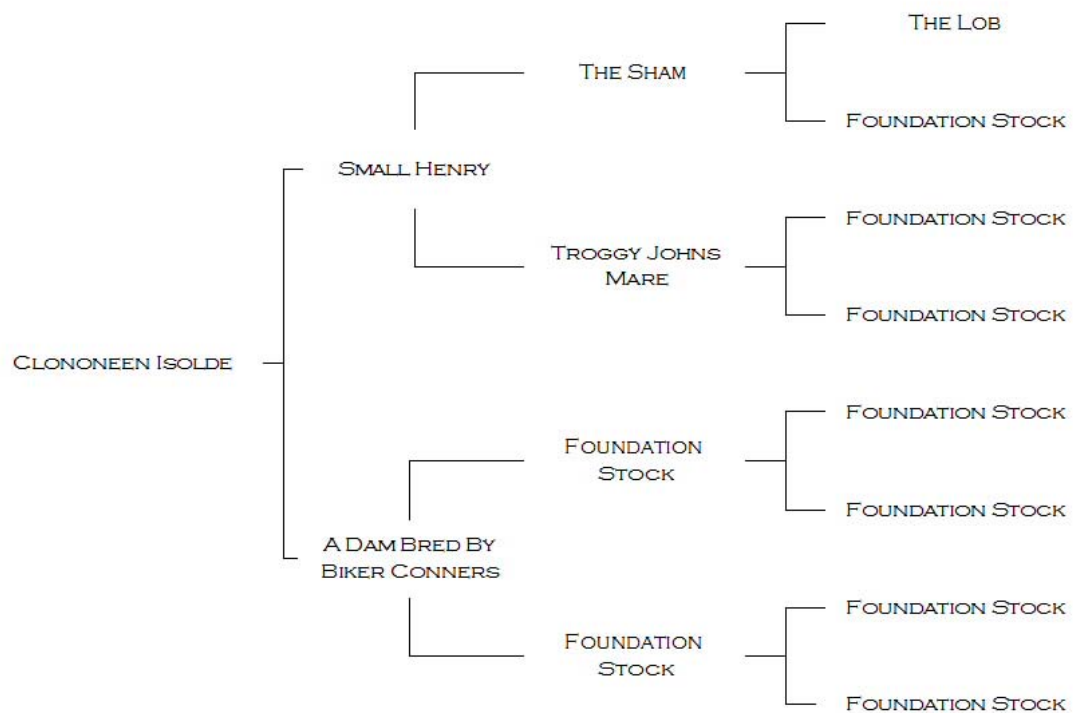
Clononeen Isolde

Small Henry

A Dam Bred By Biker Conners

The Sham

Troggy Johns Mare

Foundation Stock

Foundation Stock

The Lob

Foundation Stock

Foundation Stock

Foundation Stock

Foundation Stock

Foundation Stock

Foundation Stock

Foundation Stock